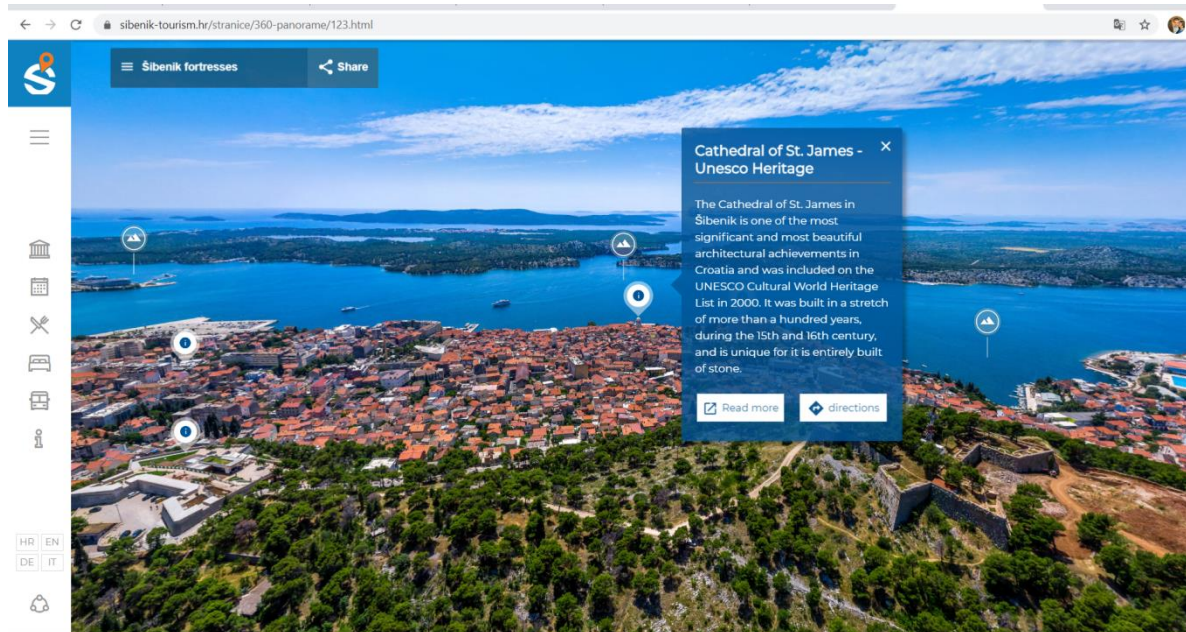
sibenik-tourism.hr/stranice/360-panorame/123.html

Šibenik fortresses

Share

Cathedral of St. James - Unesco Heritage

×

The Cathedral of St. James in Šibenik is one of the most significant and most beautiful architectural achievements in Croatia and was included on the UNESCO Cultural World Heritage List in 2000. It was built in a stretch of more than a hundred years, during the 15th and 16th century, and is unique for it is entirely built of stone.

Read more

directions

HR EN
DE IT